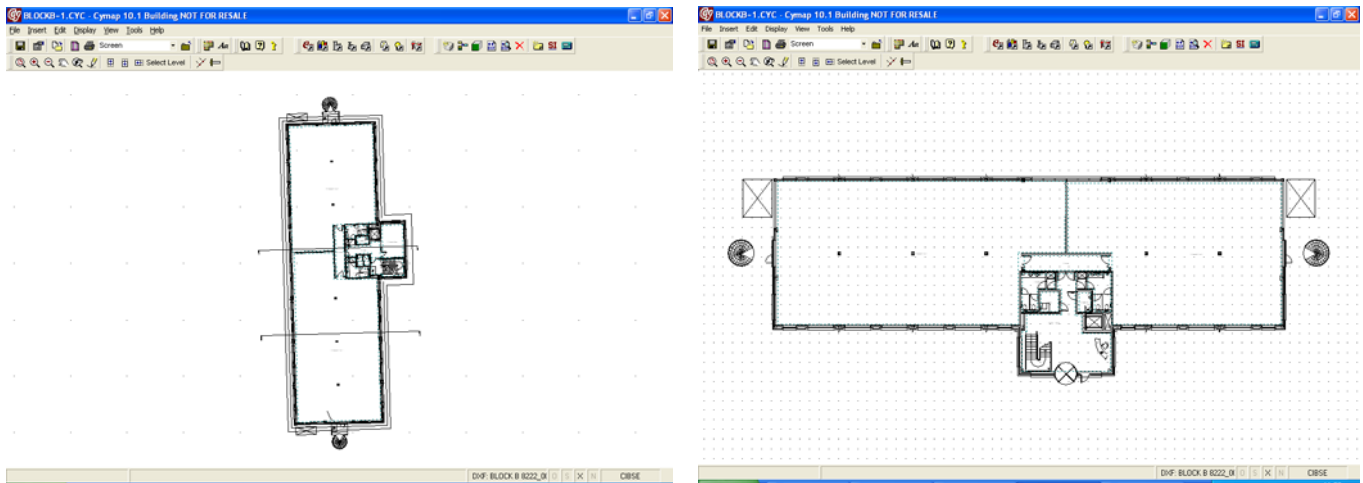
BLOCKB-1.CYC - Cymap 10.1 Building NOT FOR RESALE

File Insert Edit Display View Tools Help

Screen

Select Level

DXF: BLOCK B 8222_0I O S X N CIBSE

BLOCKB-1.CYC - Cymap 10.1 Building NOT FOR RESALE

File Insert Edit Display View Tools Help

Screen

Select Level

DXF: BLOCK B 8222_0I O S X N CIBSE